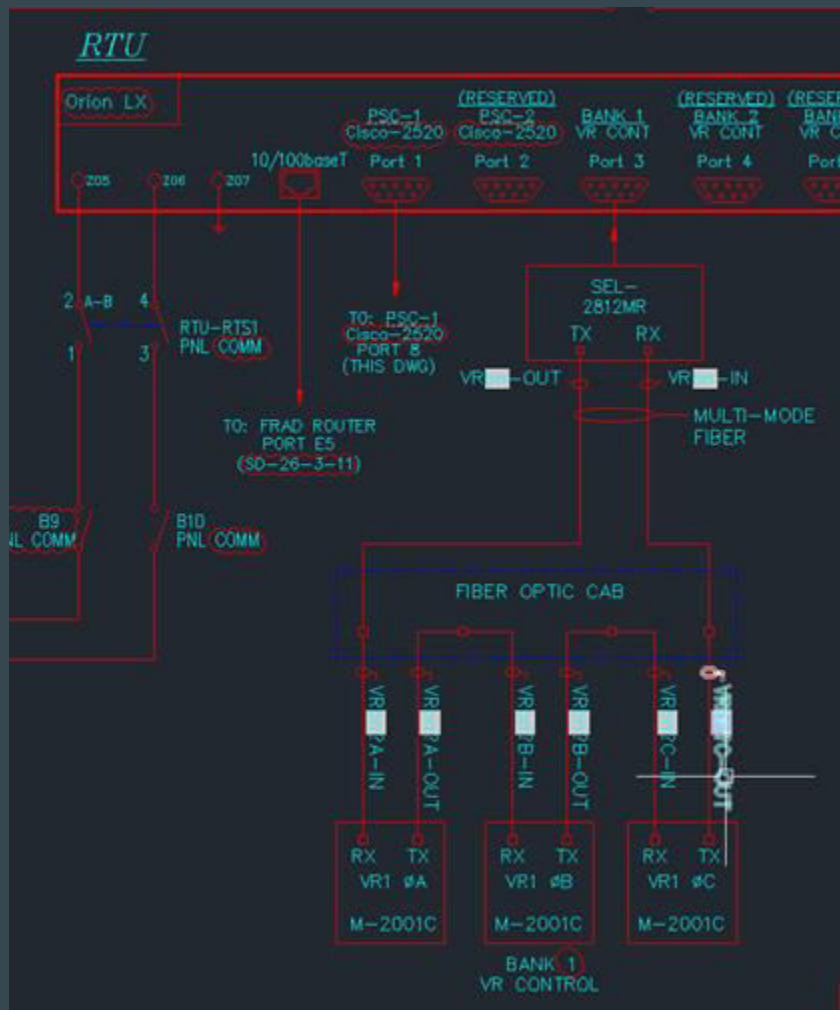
RTU

Orion LX

Z05 Z06 Z07

10/100baseT

PSC-1
Cisco-2520
Port 1

(RESERVED)
PSC-2
Cisco-2520
Port 2

BANK 1
VR CONT
Port 3

(RESERVED)
BANK 2
VR CONT
Port 4

(RESER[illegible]
BAN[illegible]
VR C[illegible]
Port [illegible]

2 A-B 4
1 3
RTU-RTS1
PNL COMM

TO: PSC-1
Cisco-2520
PORT 8
(THIS DWG)

TO: FRAD ROUTER
PORT E5
(SD-26-3-11)

SEL-
2812MR
TX RX

VR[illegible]-OUT
VR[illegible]-IN

MULTI-MODE
FIBER

B9
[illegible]L COMM

B10
PNL COMM

FIBER OPTIC CAB

VR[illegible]A-IN
VR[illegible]A-OUT
VR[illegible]B-IN
VR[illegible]B-OUT
VR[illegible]C-IN
VR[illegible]C-OUT

RX TX
VR1 ØA
M-2001C

RX TX
VR1 ØB
M-2001C

RX TX
VR1 ØC
M-2001C

BANK 1
VR CONTROL